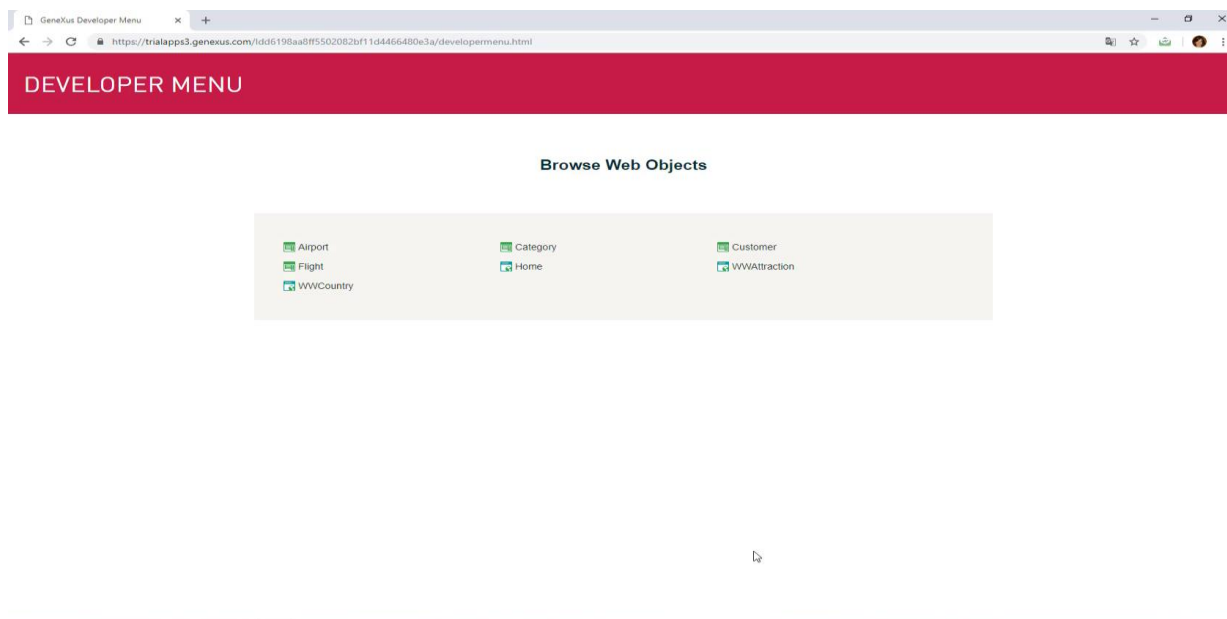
GeneXus Developer Menu ×

https://trialapps3.genexus.com/Idd6198aa8ff5502082bf11d4466480e3a/developermenu.html

DEVELOPER MENU

Browse Web Objects

Airport
Category
Customer
Flight
Home
WWAttraction
WWCountry